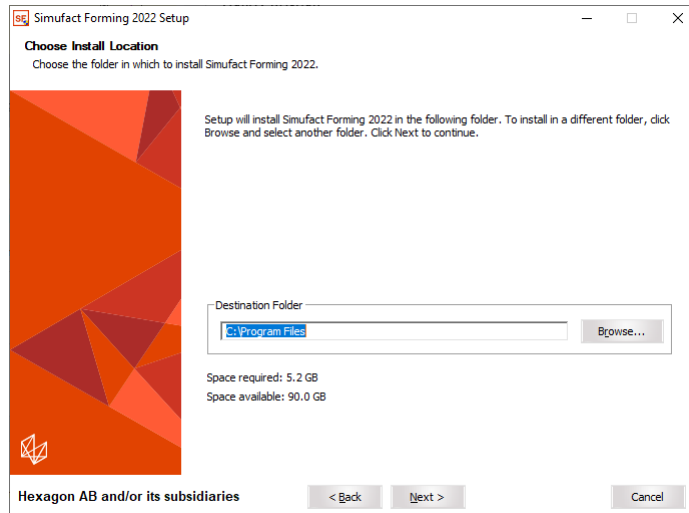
SF Simufact Forming 2022 Setup

Choose Install Location
Choose the folder in which to install Simufact Forming 2022.

Setup will install Simufact Forming 2022 in the following folder. To install in a different folder, click Browse and select another folder. Click Next to continue.

Destination Folder
C:\Program Files
Browse...

Space required: 5.2 GB
Space available: 90.0 GB

Hexagon AB and/or its subsidiaries
< Back
Next >
Cancel